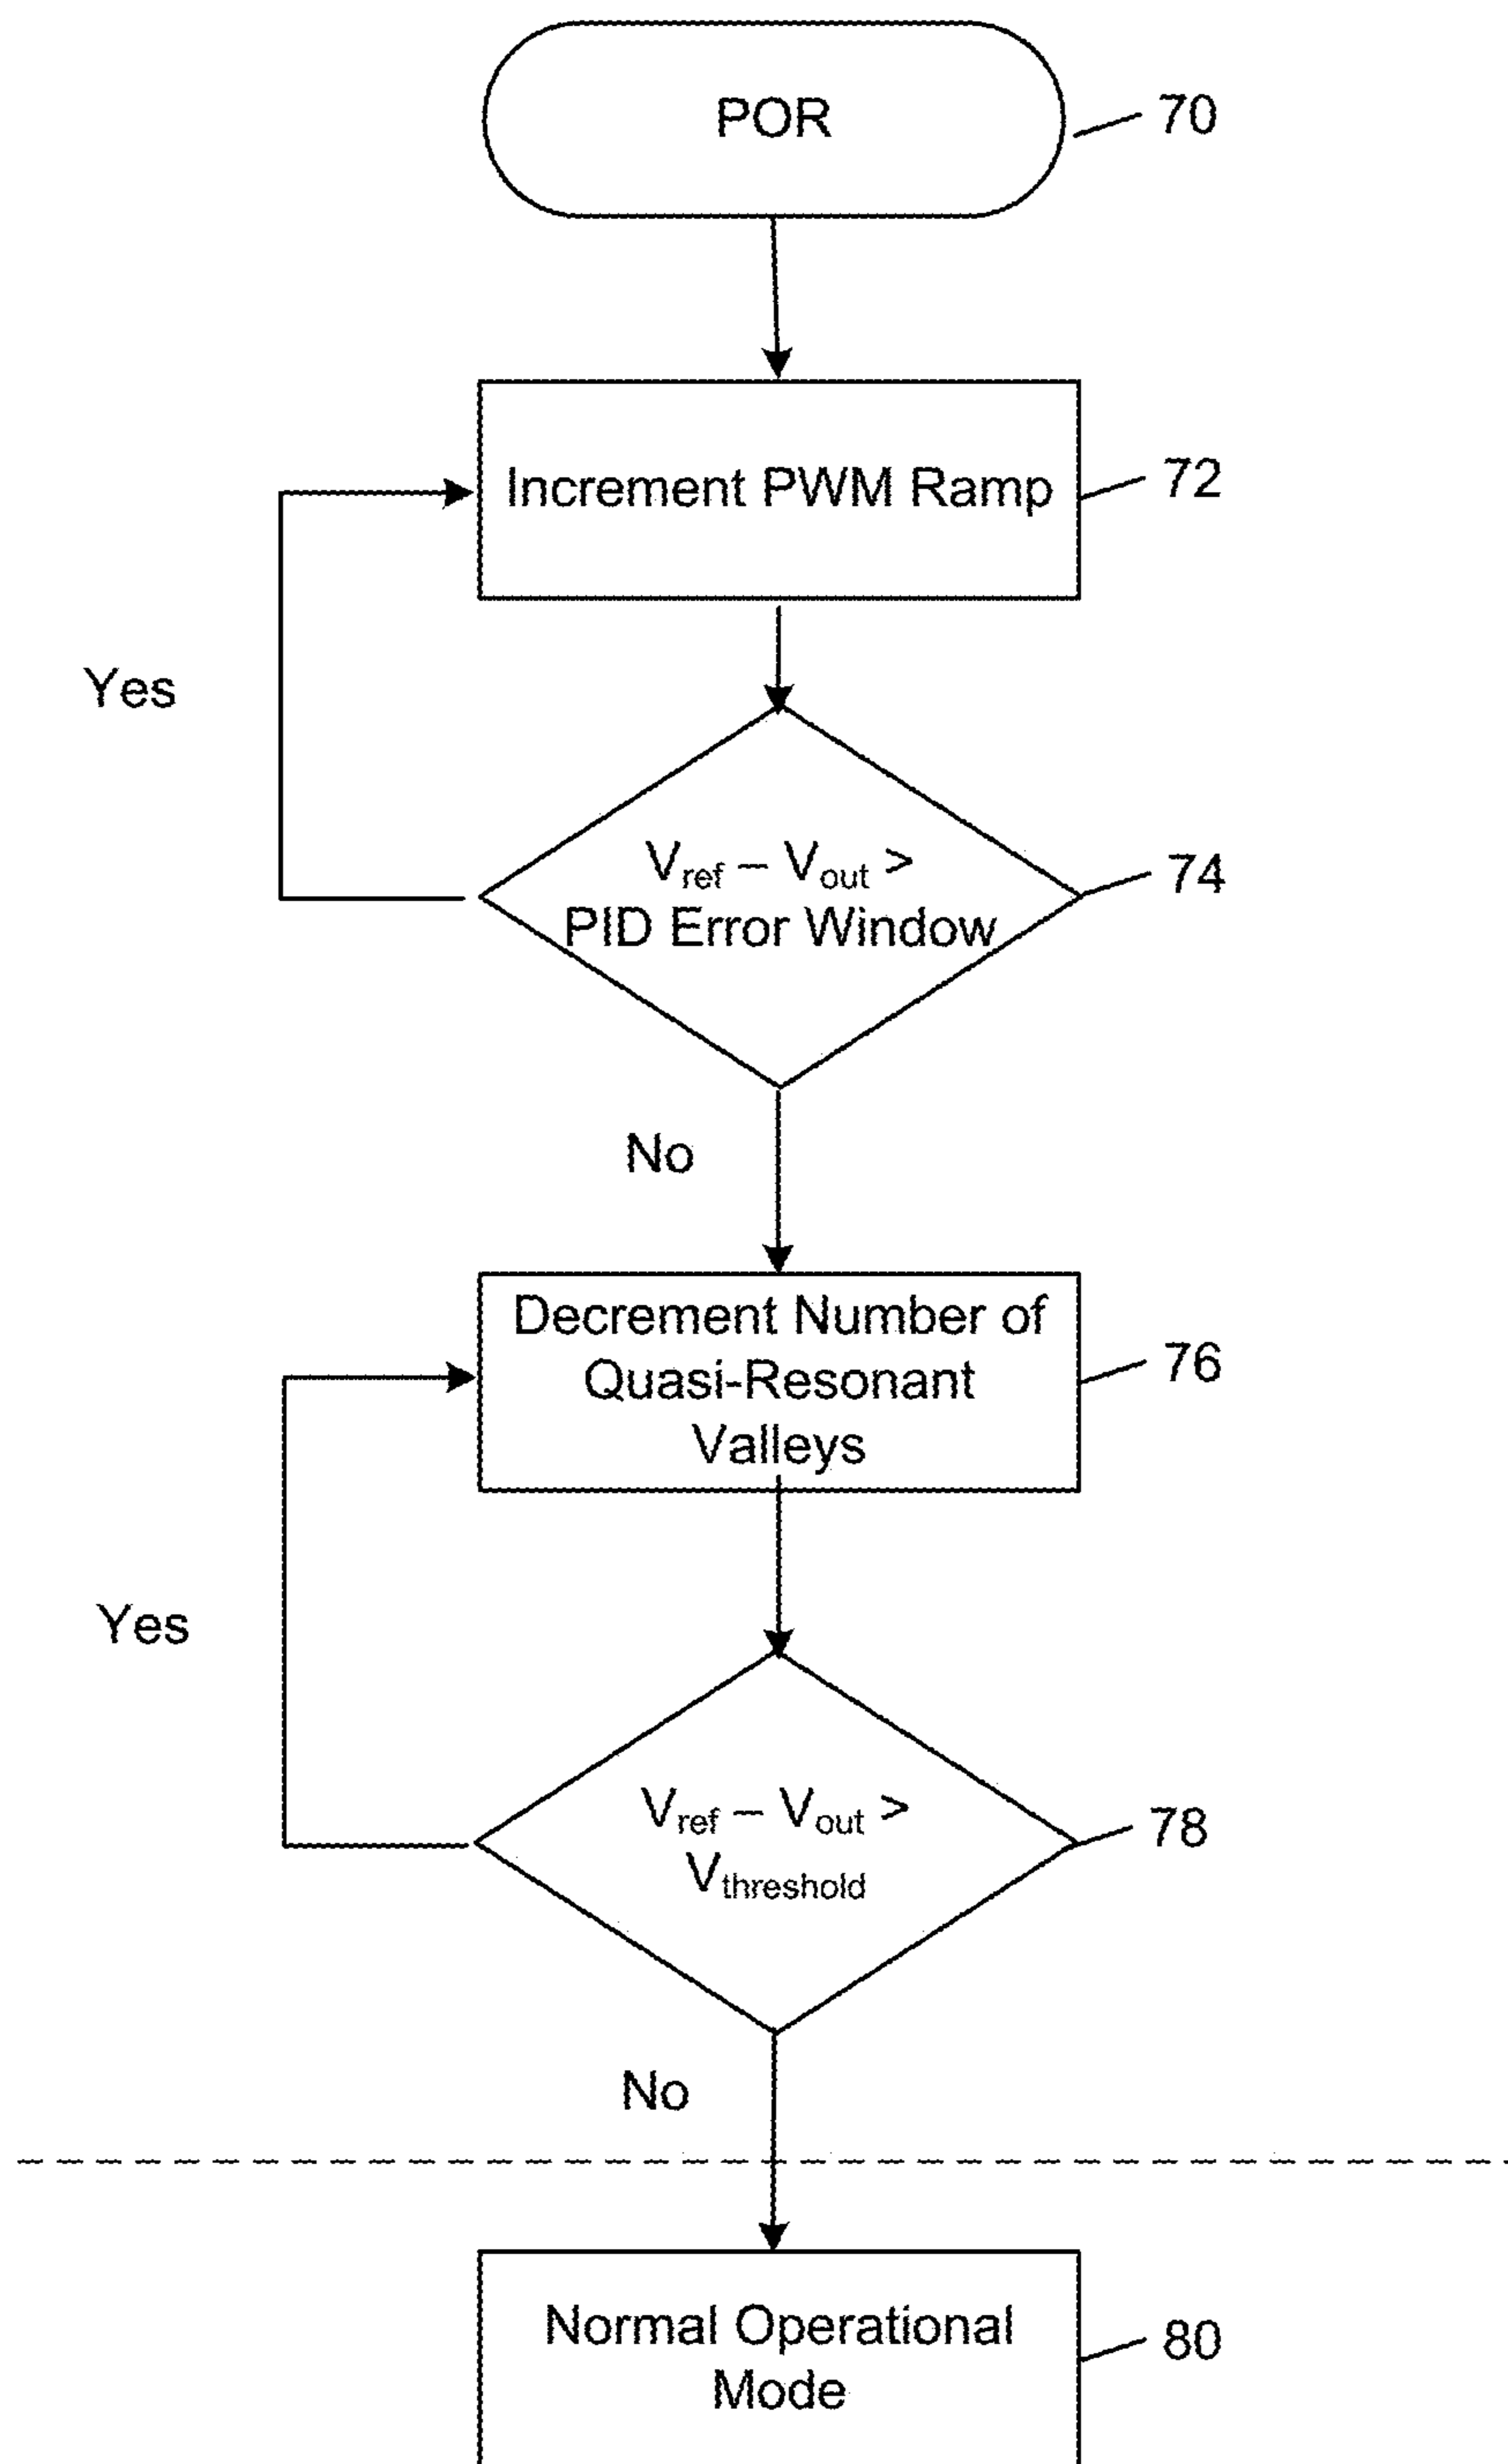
POR
70

Increment PWM Ramp
72

Yes

$V_{ref} - V_{out} >$ PID Error Window
74

No

Decrement Number of Quasi-Resonant Valleys
76

Yes

$V_{ref} - V_{out} >$ $V_{threshold}$
78

No

Normal Operational Mode
80